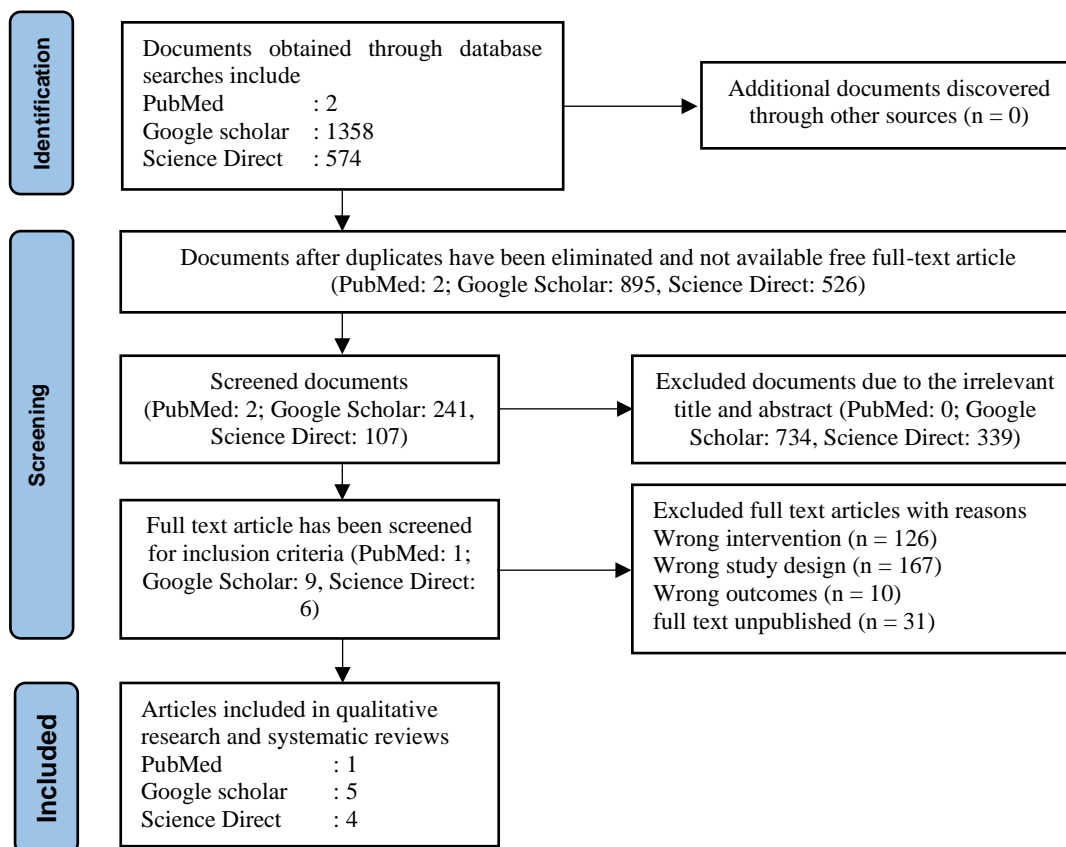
Identification

Documents obtained through database searches include
PubMed : 2
Google scholar : 1358
Science Direct : 574

Additional documents discovered through other sources (n = 0)

Screening

Documents after duplicates have been eliminated and not available free full-text article (PubMed: 2; Google Scholar: 895, Science Direct: 526)

Screened documents (PubMed: 2; Google Scholar: 241, Science Direct: 107)

Excluded documents due to the irrelevant title and abstract (PubMed: 0; Google Scholar: 734, Science Direct: 339)

Full text article has been screened for inclusion criteria (PubMed: 1; Google Scholar: 9, Science Direct: 6)

Excluded full text articles with reasons
Wrong intervention (n = 126)
Wrong study design (n = 167)
Wrong outcomes (n = 10)
full text unpublished (n = 31)

Included

Articles included in qualitative research and systematic reviews
PubMed : 1
Google scholar : 5
Science Direct : 4